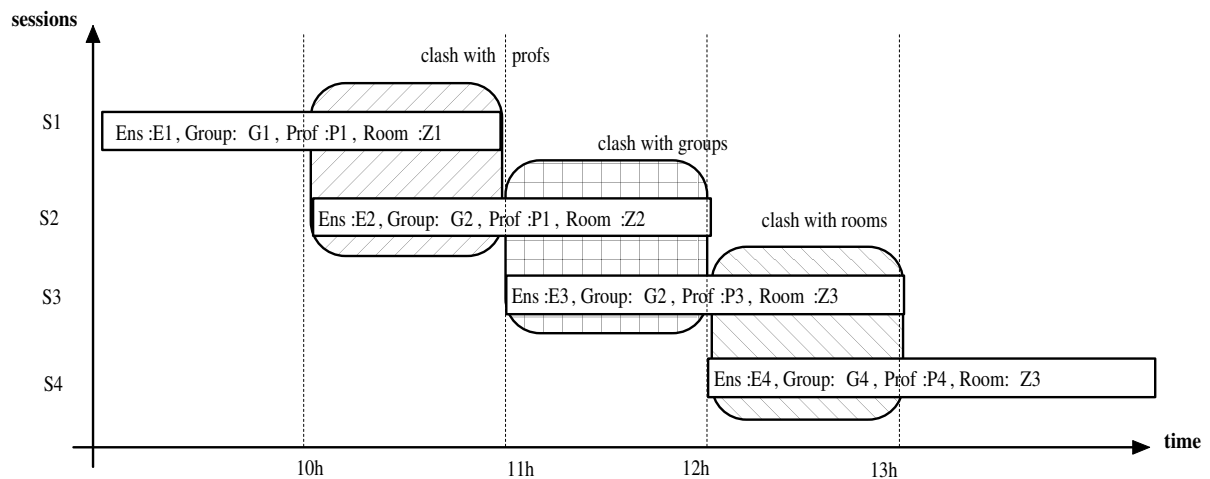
sessions

clash with profs

S1

Ens :E1, Group: G1, Prof :P1, Room :Z1

clash with groups

S2

Ens :E2, Group: G2, Prof :P1, Room :Z2

clash with rooms

S3

Ens :E3, Group: G2, Prof :P3, Room :Z3

S4

Ens :E4, Group: G4, Prof :P4, Room: Z3

time

10h

11h

12h

13h